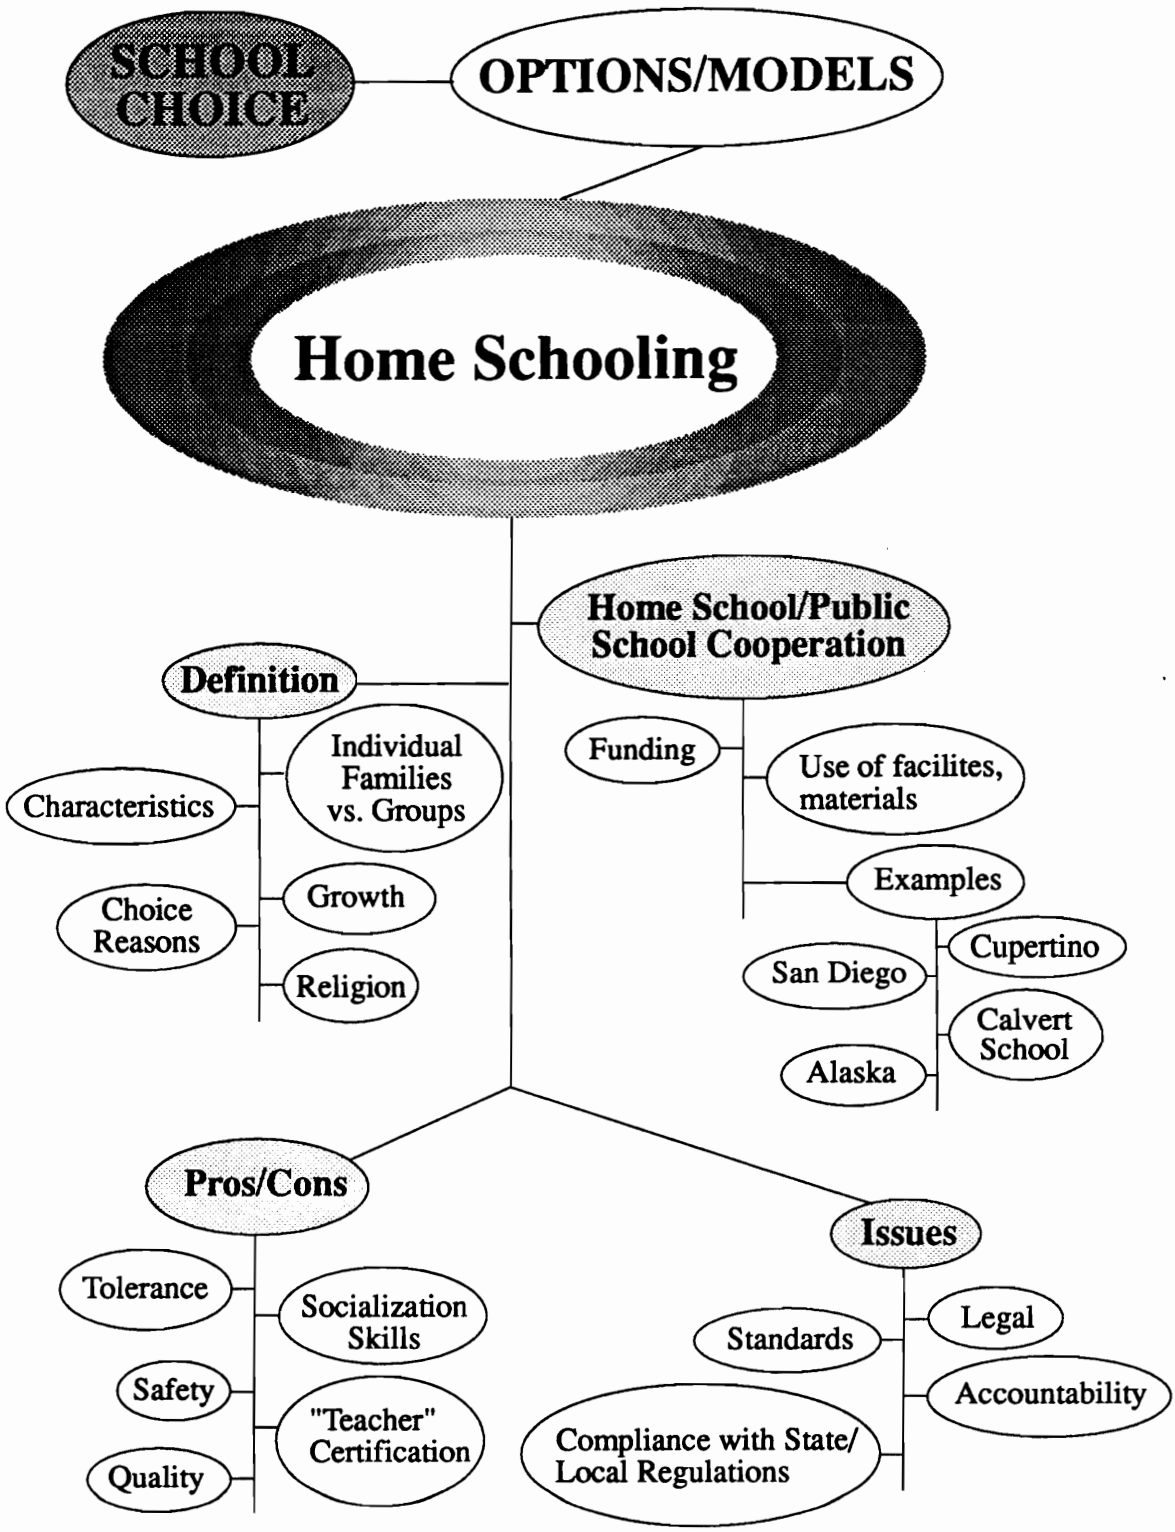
SCHOOL CHOICE

OPTIONS/MODELS

Home Schooling

Home School/Public School Cooperation

Definition

Individual Families vs. Groups

Characteristics

Growth

Choice Reasons

Religion

Funding

Use of facilites, materials

Examples

Cupertino

San Diego

Calvert School

Alaska

Pros/Cons

Tolerance

Socialization Skills

Safety

"Teacher" Certification

Quality

Issues

Legal

Standards

Accountability

Compliance with State/ Local Regulations